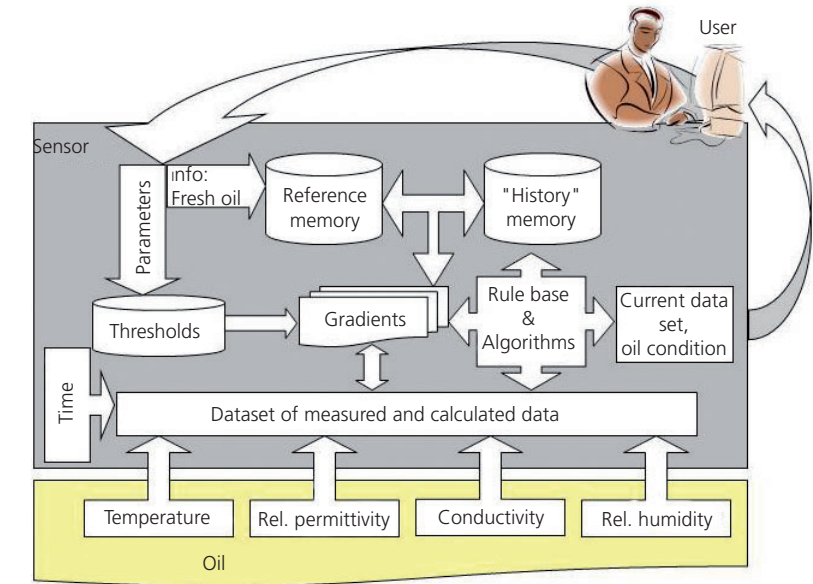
User

Sensor

Parameters

Info: Fresh oil

Reference memory

"History" memory

Thresholds

Gradients

Rule base & Algorithms

Current data set, oil condition

Time

Dataset of measured and calculated data

Temperature

Rel. permittivity

Conductivity

Rel. humidity

Oil